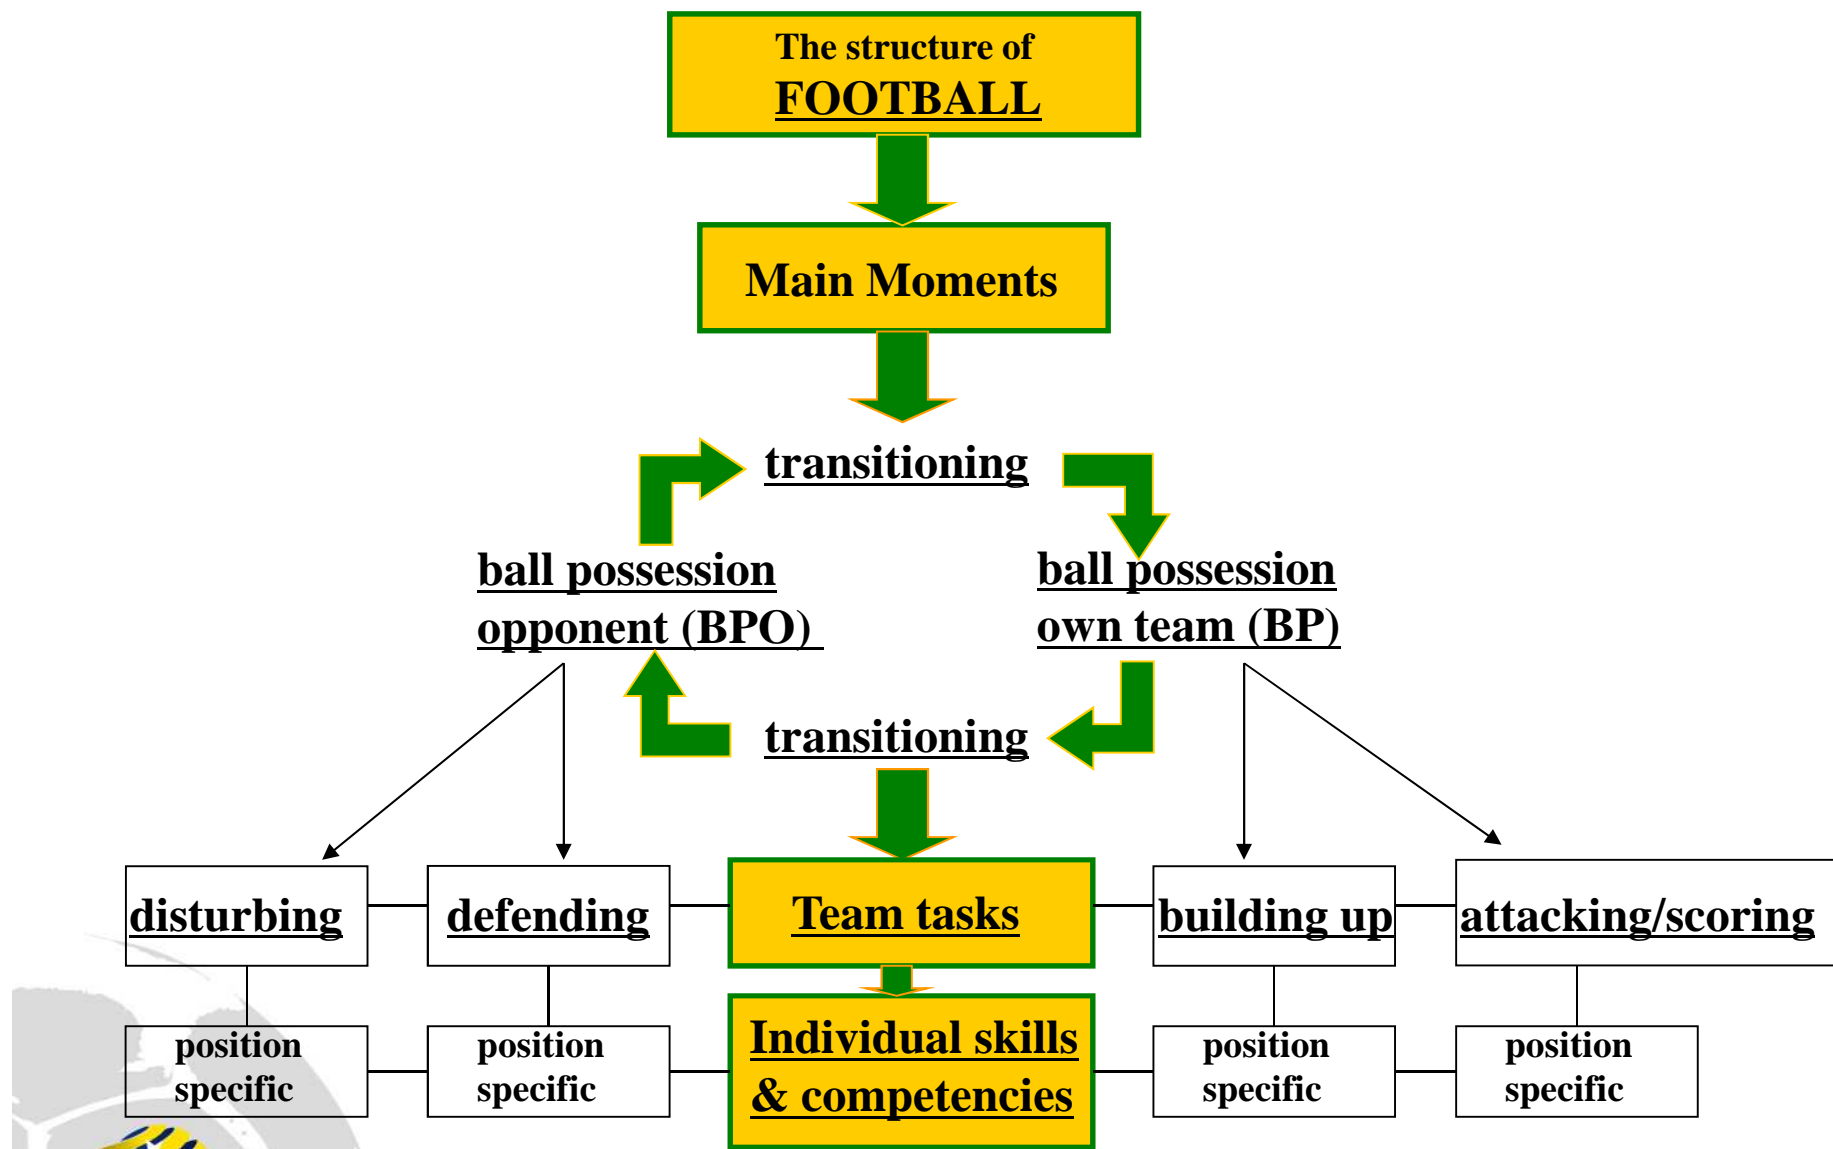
The structure of
FOOTBALL

Main Moments

transitioning

ball possession opponent (BPO)

ball possession own team (BP)

transitioning

disturbing

defending

Team tasks

building up

attacking/scoring

position specific

position specific

Individual skills & competencies

position specific

position specific